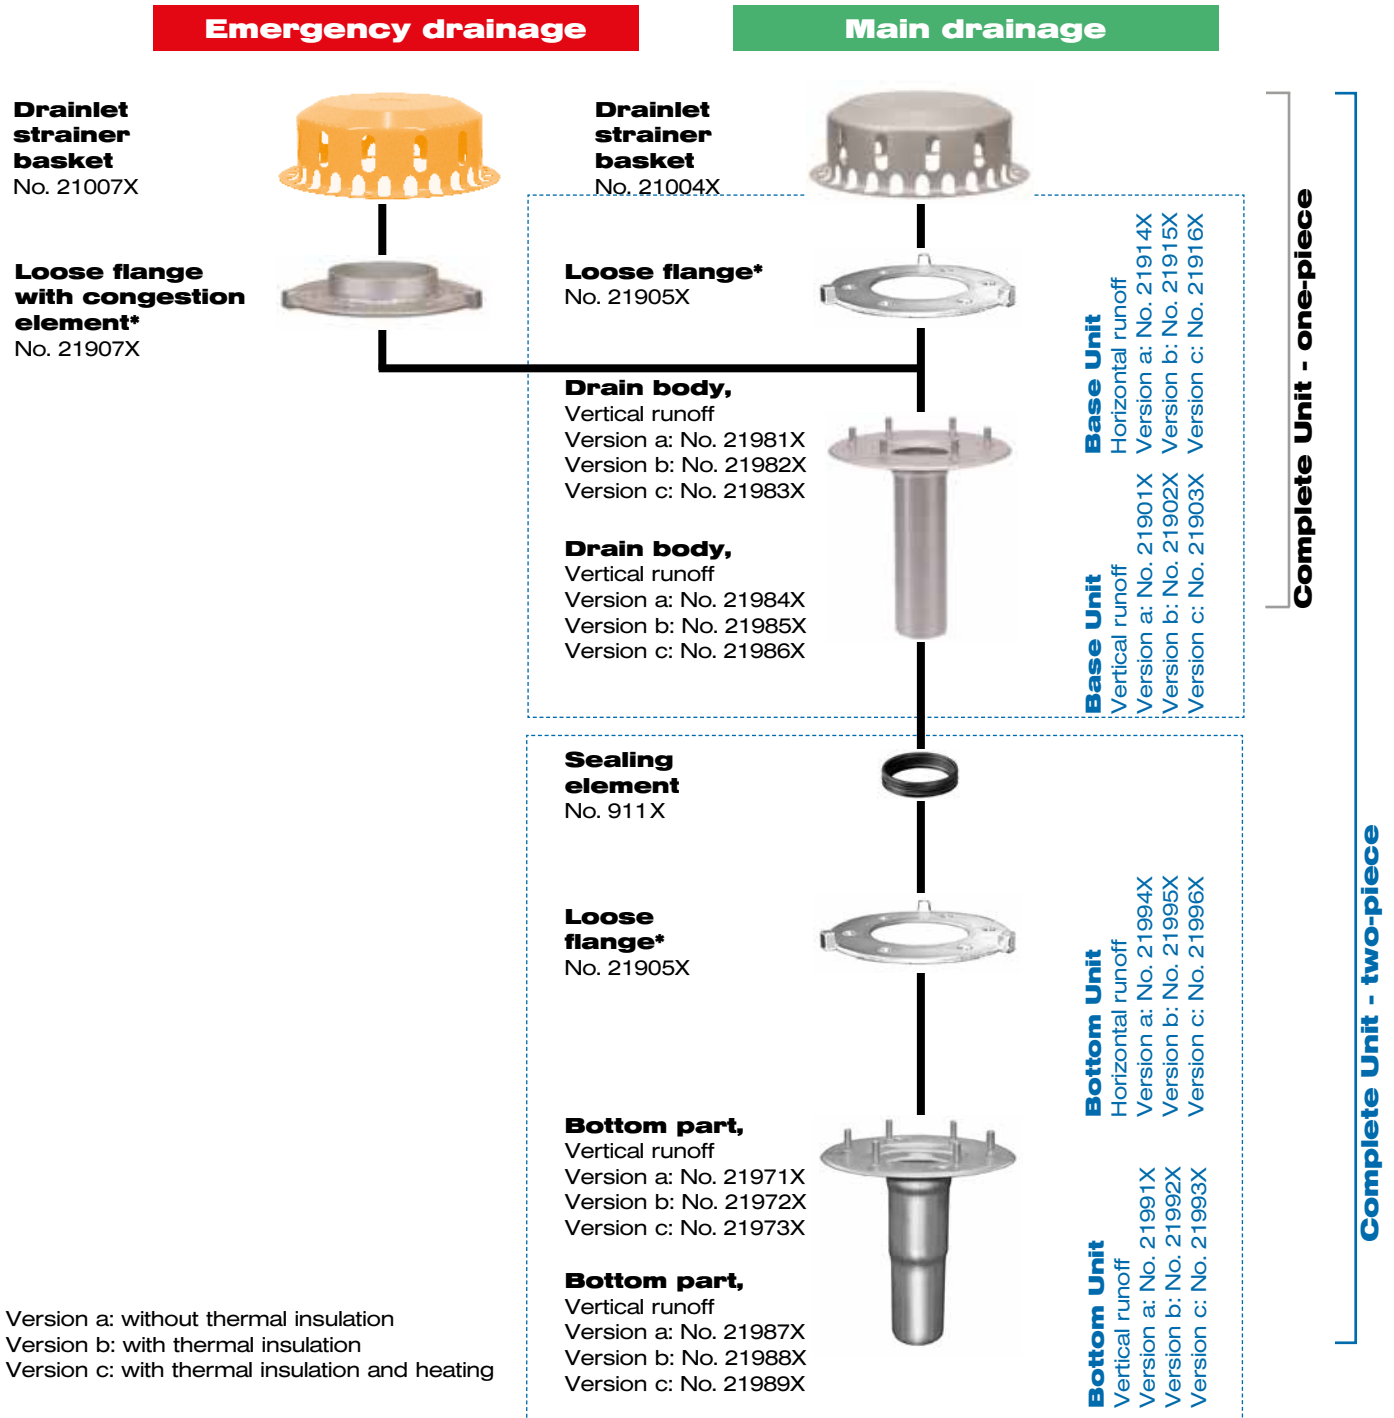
Emergency drainage

Main drainage

Drainlet strainer basket
No. 21007X

Loose flange with congestion element*
No. 21907X

Drainlet strainer basket
No. 21004X

Loose flange*
No. 21905X

Drain body,
Vertical runoff
Version a: No. 21981X
Version b: No. 21982X
Version c: No. 21983X

Drain body,
Vertical runoff
Version a: No. 21984X
Version b: No. 21985X
Version c: No. 21986X

Sealing element
No. 911X

Loose flange*
No. 21905X

Bottom part,
Vertical runoff
Version a: No. 21971X
Version b: No. 21972X
Version c: No. 21973X

Bottom part,
Vertical runoff
Version a: No. 21987X
Version b: No. 21988X
Version c: No. 21989X

Base Unit
Horizontal runoff
Version a: No. 21914X
Version b: No. 21915X
Version c: No. 21916X

Base Unit
Vertical runoff
Version a: No. 21901X
Version b: No. 21902X
Version c: No. 21903X

Complete Unit - one-piece

Bottom Unit
Horizontal runoff
Version a: No. 21994X
Version b: No. 21995X
Version c: No. 21996X

Bottom Unit
Vertical runoff
Version a: No. 21991X
Version b: No. 21992X
Version c: No. 21993X

Complete Unit - two-piece

Version a: without thermal insulation
Version b: with thermal insulation
Version c: with thermal insulation and heating